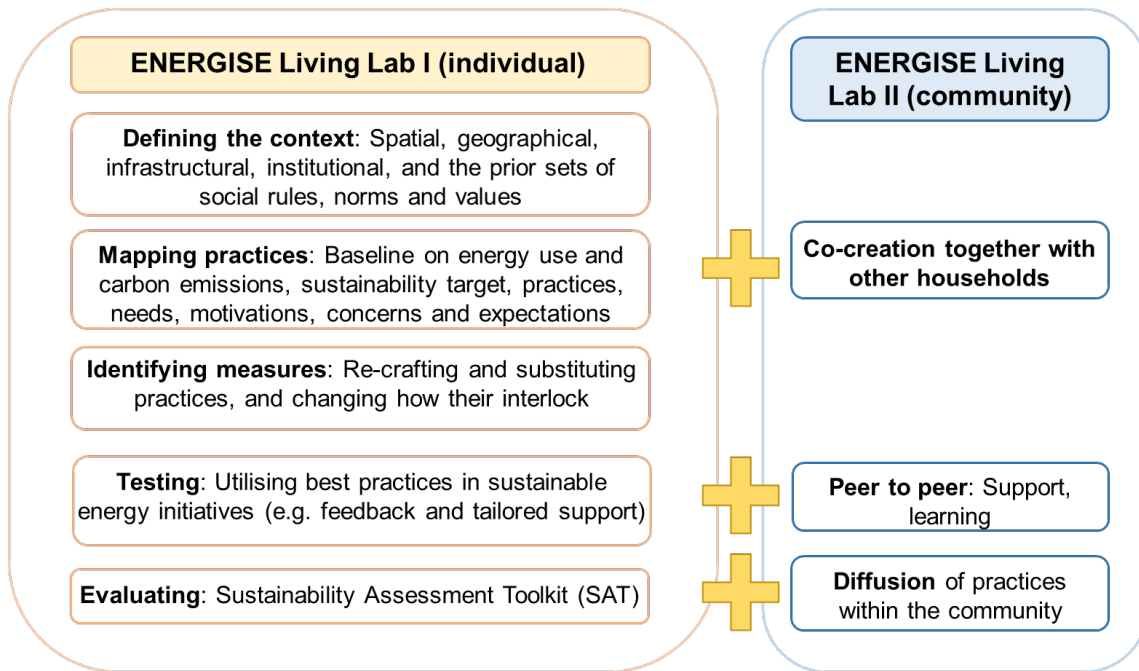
ENERGISE Living Lab I (individual)

Defining the context: Spatial, geographical, infrastructural, institutional, and the prior sets of social rules, norms and values

Mapping practices: Baseline on energy use and carbon emissions, sustainability target, practices, needs, motivations, concerns and expectations

Identifying measures: Re-crafting and substituting practices, and changing how their interlock

Testing: Utilising best practices in sustainable energy initiatives (e.g. feedback and tailored support)

Evaluating: Sustainability Assessment Toolkit (SAT)

ENERGISE Living Lab II (community)

Co-creation together with other households

Peer to peer: Support, learning

Diffusion of practices within the community